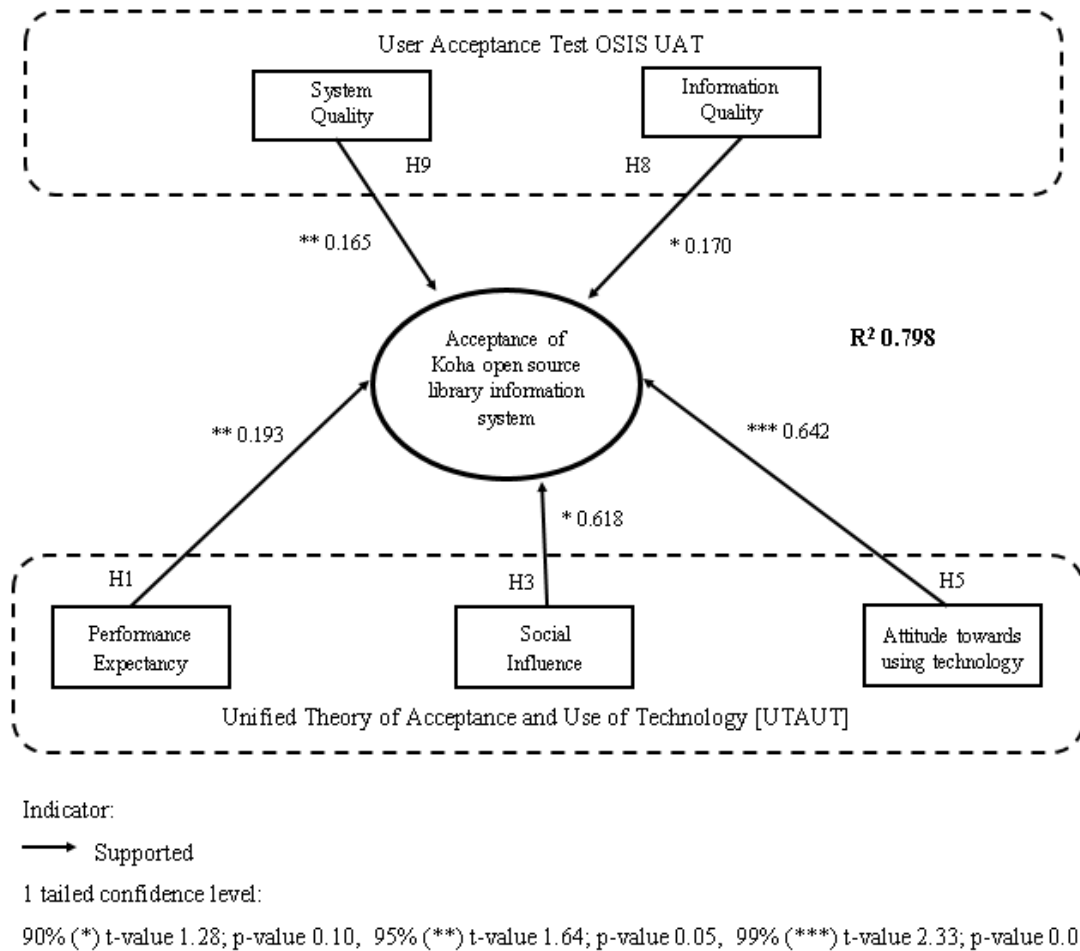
User Acceptance Test OSIS UAT

System Quality

Information Quality

H9

H8

** 0.165

* 0.170

Acceptance of Koha open source library information system

$R^2$ 0.798

** 0.193

*** 0.642

* 0.618

H1

H3

H5

Performance Expectancy

Social Influence

Attitude towards using technology

Unified Theory of Acceptance and Use of Technology [UTAUT]

Indicator:

Supported

1 tailed confidence level:

90% (*) t-value 1.28; p-value 0.10, 95% (**) t-value 1.64; p-value 0.05, 99% (***) t-value 2.33; p-value 0.0